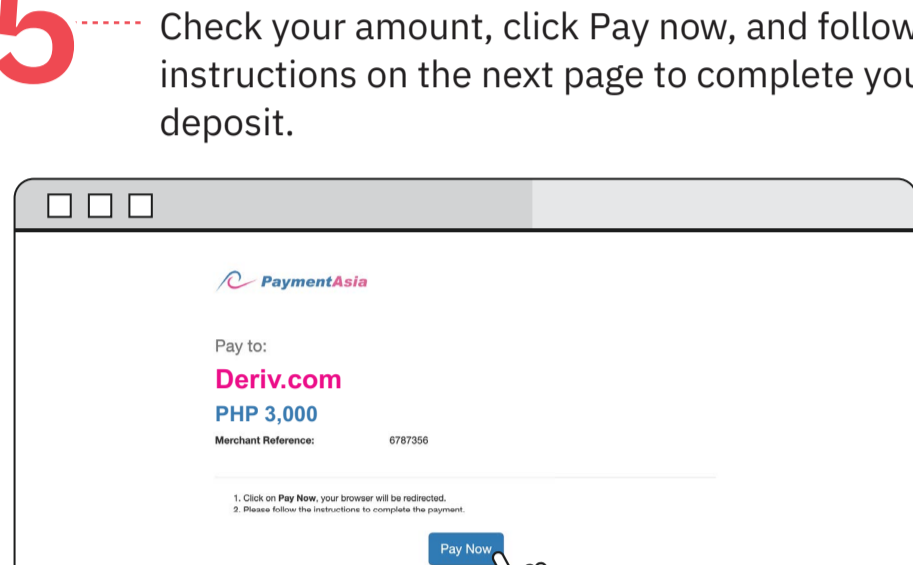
5

Check your amount, click Pay now, and follow instructions on the next page to complete you deposit.

PaymentAsia

Pay to:

Deriv.com

PHP 3,000

Merchant Reference: 6787356

1. Click on Pay Now, your browser will be redirected.
2. Please follow the instructions to complete the payment.

Pay Now